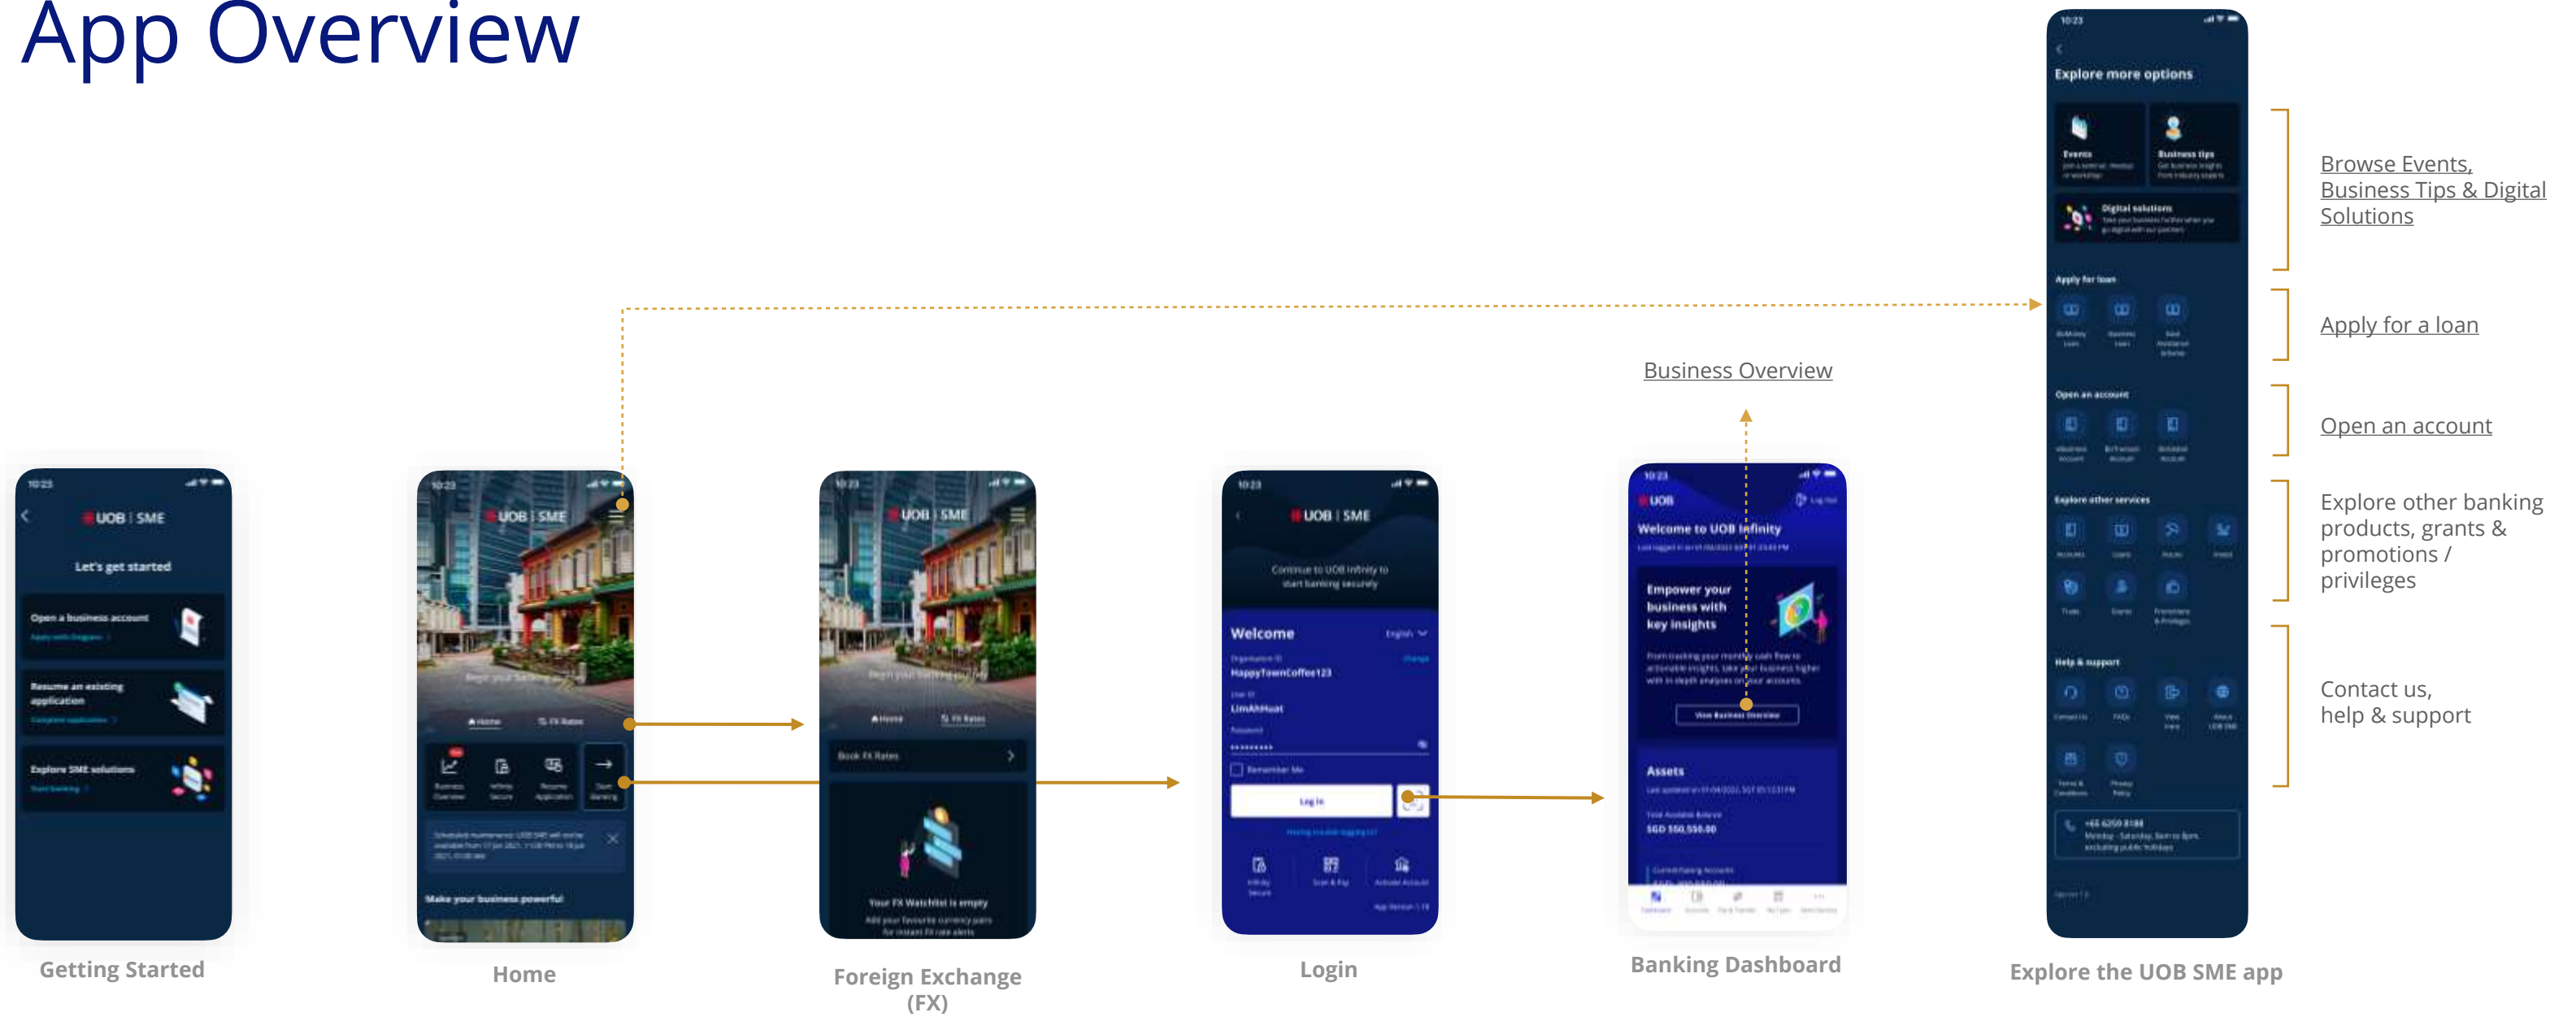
App Overview

10:23
UOB | SME
Let's get started
Open a business account
Resume an existing application
Explore SME solutions

Getting Started

10:23
UOB | SME
Home
FX Rates
Make your business powerful

Home

10:23
UOB | SME
Home
FX Rates
Book FX Rates
Your FX Watchlist is empty

Foreign Exchange (FX)

10:23
UOB | SME
Welcome
English
HappyTownCoffee123
LimAhHuat
Remember Me
Log in

Login

Business Overview

10:23
UOB
Welcome to UOB Infinity
Empower your business with key insights
View Business Overview
Assets
SGD 550,550.00

Banking Dashboard

10:23
Explore more options
Events
Business tips
Digital solutions
Apply for loan
Open an account
Explore other services
Help & support
+65 6259 8188

Explore the UOB SME app

Browse Events, Business Tips & Digital Solutions

Apply for a loan

Open an account

Explore other banking products, grants & promotions / privileges

Contact us, help & support